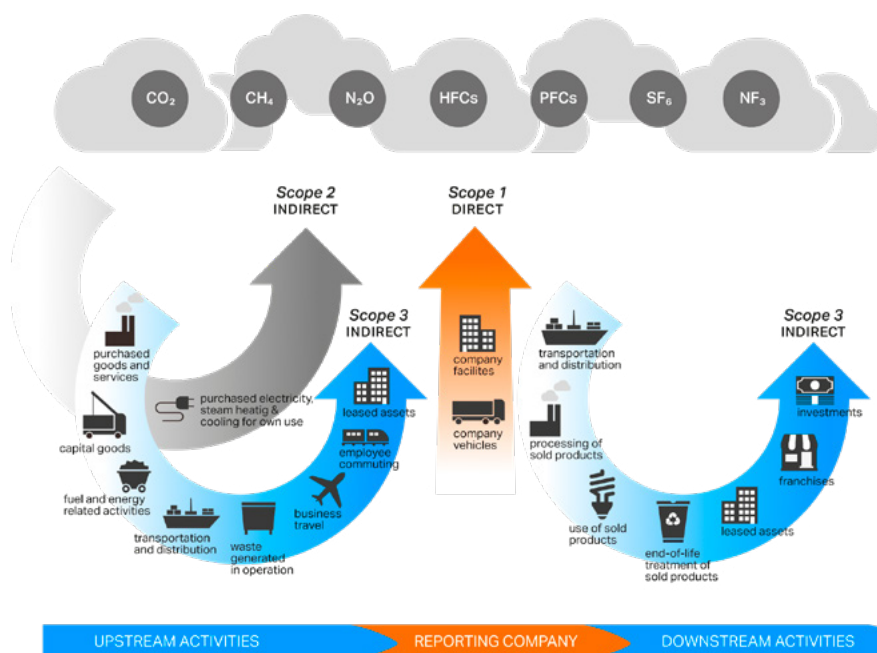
$CO_2$ $CH_4$ $N_2O$ HFCs PFCs $SF_6$ $NF_3$

Scope 2
INDIRECT

Scope 1
DIRECT

Scope 3
INDIRECT

purchased goods and services

capital goods

fuel and energy related activities

transportation and distribution

waste generated in operation

business travel

employee commuting

leased assets

purchased electricity, steam heatig & cooling for own use

company facilites

company vehicles

Scope 3
INDIRECT

transportation and distribution

processing of sold products

use of sold products

end-of-life treatment of sold products

leased assets

franchises

investments

UPSTREAM ACTIVITIES
REPORTING COMPANY
DOWNSTREAM ACTIVITIES